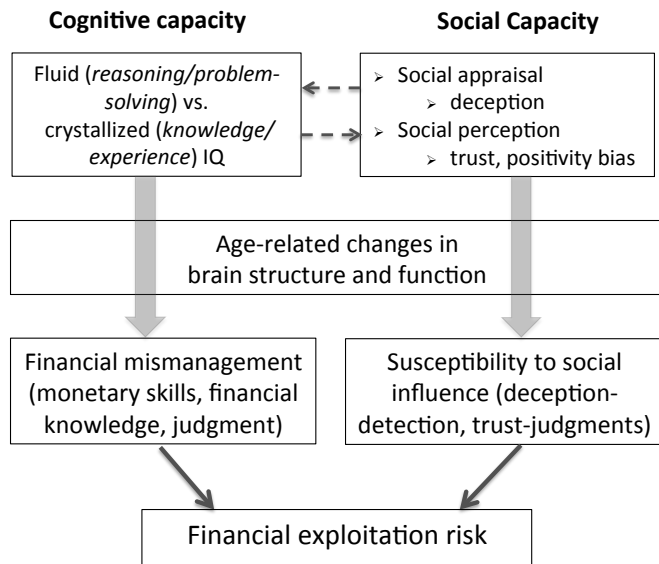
**Cognitive capacity**

**Social Capacity**

Fluid (*reasoning/problem-solving*) vs. crystallized (*knowledge/experience*) IQ

- Social appraisal
  - deception
- Social perception
  - trust, positivity bias

Age-related changes in brain structure and function

Financial mismanagement (monetary skills, financial knowledge, judgment)

Susceptibility to social influence (deception-detection, trust-judgments)

Financial exploitation risk